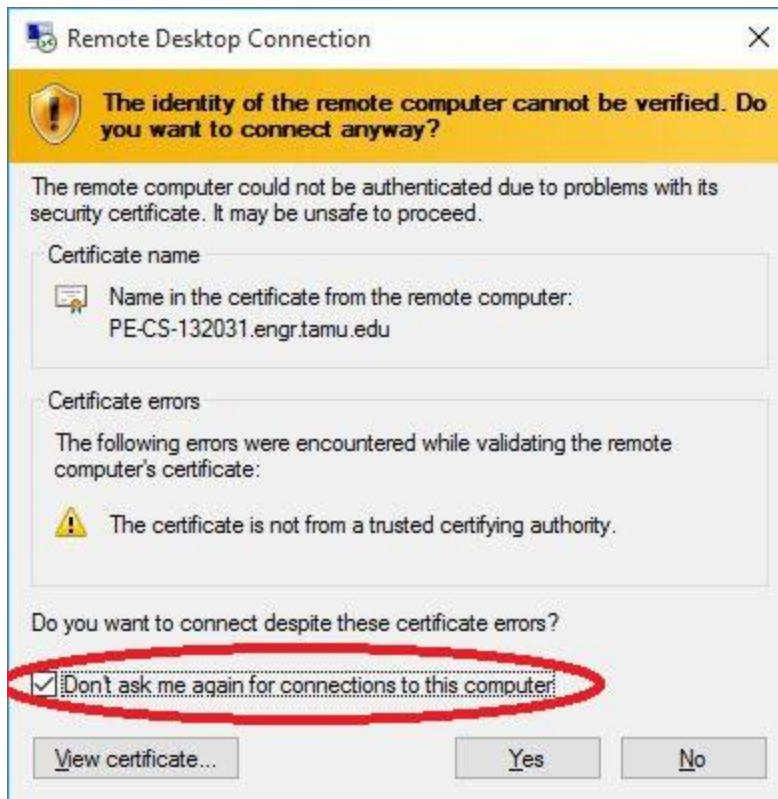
Remote Desktop Connection

X

The identity of the remote computer cannot be verified. Do you want to connect anyway?

The remote computer could not be authenticated due to problems with its security certificate. It may be unsafe to proceed.

Certificate name

Name in the certificate from the remote computer:
PE-CS-132031.engr.tamu.edu

Certificate errors

The following errors were encountered while validating the remote computer's certificate:

The certificate is not from a trusted certifying authority.

Do you want to connect despite these certificate errors?

Don't ask me again for connections to this computer

View certificate...

Yes

No